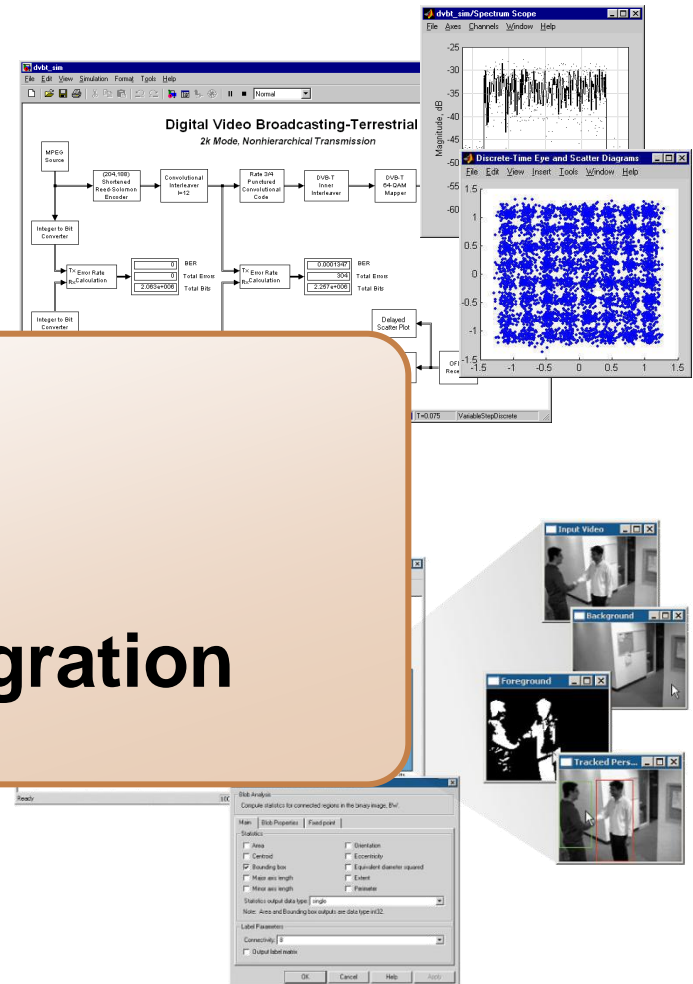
dvbt_sim/Spectrum Scope
File Axes Channels Window Help

-25
-30
-35
-40
-45
-50
-55
-60
Magnitude, dB

dvbt_sim
File Edit View Simulation Format Tools Help
Normal

Digital Video Broadcasting-Terrestrial
2k Mode, Nonhierarchical Transmission

MPEG Source
(204,188) Shortened Reed-Solomon Encoder
Convolutional Interleaver I=12
Rate 3/4 Punctured Convolutional Code
DVB-T Inner Interleaver
DVB-T 64-QAM Mapper

Integer to Bit Converter
Tx Rx Error Rate Calculation
0 BER
0 Total Errors
2.083e+006 Total Bits
Tx Rx Error Rate Calculation
0.0001347 BER
304 Total Errors
2.257e+006 Total Bits
Integer to Bit Converter
Delayed Scatter Plot
OFI Rece

T=0.075 VariableStepDiscrete

Discrete-Time Eye and Scatter Diagrams
File Edit View Insert Tools Window Help
1.5
1
0.5
0
-0.5
-1
-1.5
-1.5 -1 -0.5 0 0.5 1 1.5

gration

Input Video
Background
Foreground
Tracked Pers...

Ready

Blob Analysis
Compute statistics for connected regions in the binary image, BW.
Main Blob Properties Fixed-point
Statistics
Area
Centroid
Bounding box
Major axis length
Minor axis length
Orientation
Eccentricity
Equivalent diameter squared
Extent
Perimeter
Statistics output data type: single
Note: Area and Bounding box outputs are data type int32.
Label Parameters
Connectivity: 8
Output label matrix
OK Cancel Help Apply